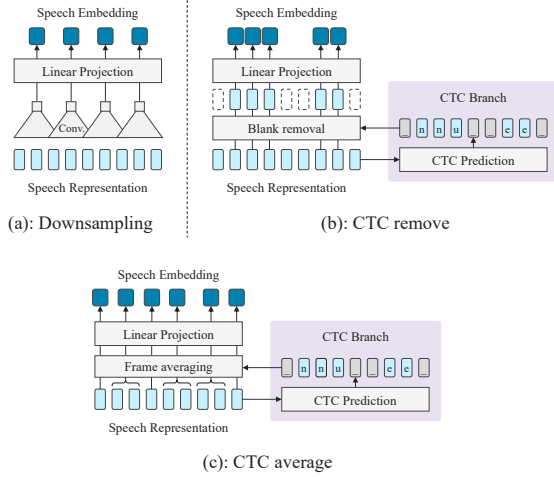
Speech Embedding

Linear Projection

Conv.

Speech Representation

(a): Downsampling

Speech Embedding

Linear Projection

Blank removal

Speech Representation

CTC Branch

_ n n u _ _ e e _

CTC Prediction

(b): CTC remove

Speech Embedding

Linear Projection

Frame averaging

Speech Representation

CTC Branch

_ n n u _ _ e e _

CTC Prediction

(c): CTC average